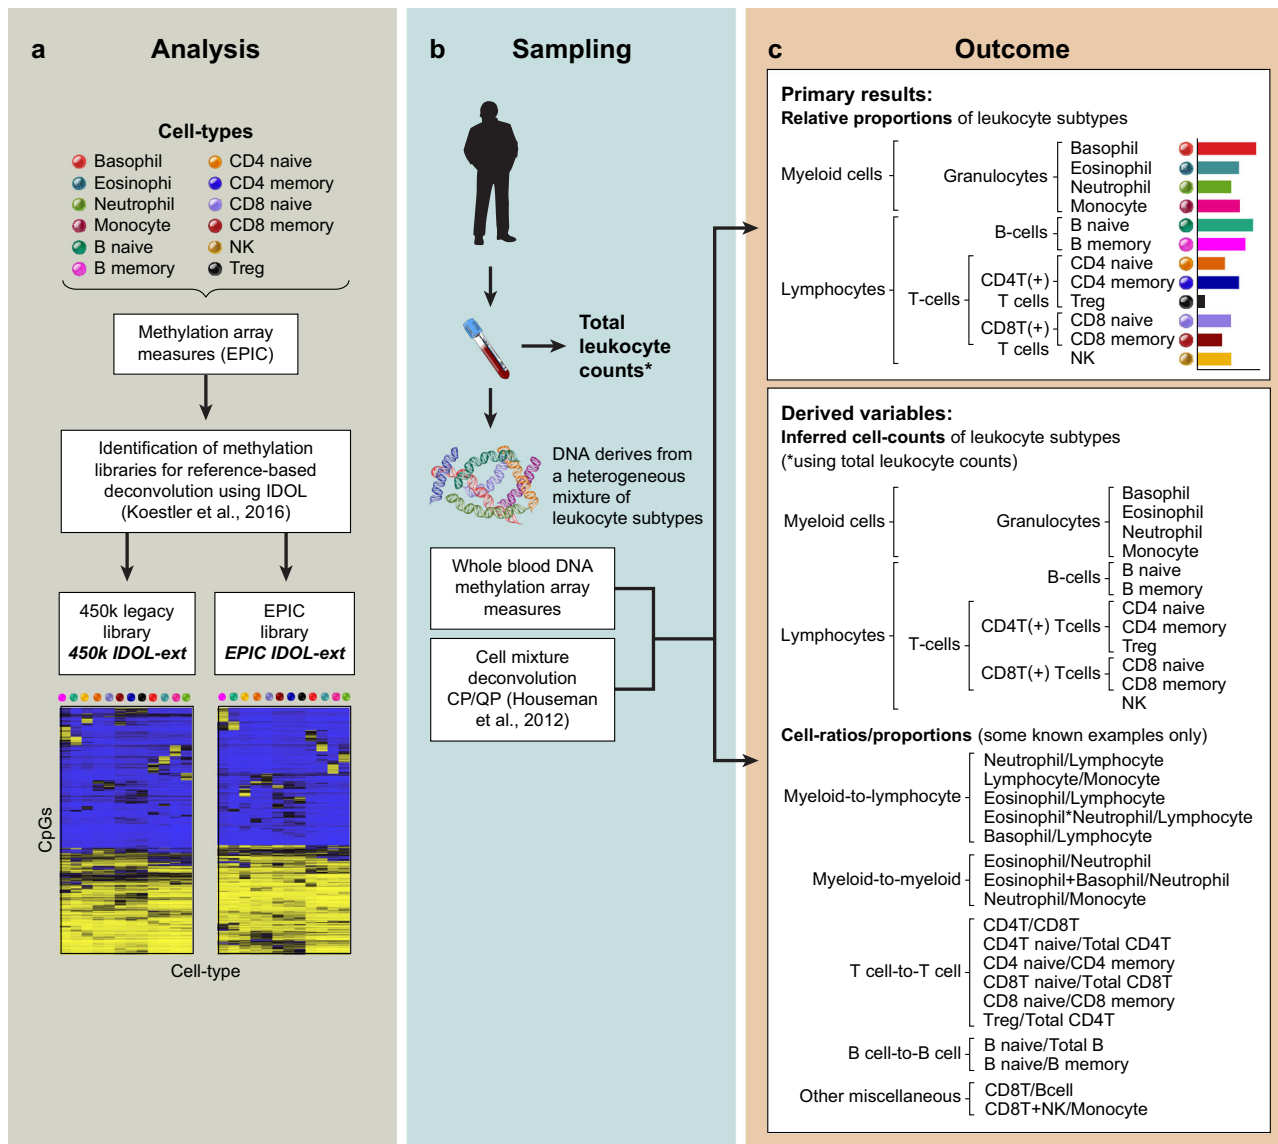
a Analysis

Cell-types
Basophil
Eosinophi
Neutrophil
Monocyte
B naive
B memory
CD4 naive
CD4 memory
CD8 naive
CD8 memory
NK
Treg

Methylation array measures (EPIC)

Identification of methylation libraries for reference-based deconvolution using IDOL (Koestler et al., 2016)

450k legacy library *450k IDOL-ext*

EPIC library *EPIC IDOL-ext*

CpGs

Cell-type

b Sampling

Total leukocyte counts*

DNA derives from a heterogeneous mixture of leukocyte subtypes

Whole blood DNA methylation array measures

Cell mixture deconvolution CP/QP (Houseman et al., 2012)

c Outcome

Primary results:
Relative proportions of leukocyte subtypes

Myeloid cells
Granulocytes
Basophil
Eosinophil
Neutrophil
Monocyte
Lymphocytes
B-cells
B naive
B memory
T-cells
CD4T(+) T cells
CD4 naive
CD4 memory
Treg
CD8T(+) T cells
CD8 naive
CD8 memory
NK

Derived variables:
Inferred cell-counts of leukocyte subtypes
(*using total leukocyte counts)

Myeloid cells
Granulocytes
Basophil
Eosinophil
Neutrophil
Monocyte
Lymphocytes
B-cells
B naive
B memory
T-cells
CD4T(+) Tcells
CD4 naive
CD4 memory
Treg
CD8T(+) Tcells
CD8 naive
CD8 memory
NK

Cell-ratios/proportions (some known examples only)

Myeloid-to-lymphocyte
Neutrophil/Lymphocyte
Lymphocyte/Monocyte
Eosinophil/Lymphocyte
Eosinophil*Neutrophil/Lymphocyte
Basophil/Lymphocyte

Myeloid-to-myeloid
Eosinophil/Neutrophil
Eosinophil+Basophil/Neutrophil
Neutrophil/Monocyte

T cell-to-T cell
CD4T/CD8T
CD4T naive/Total CD4T
CD4 naive/CD4 memory
CD8T naive/Total CD8T
CD8 naive/CD8 memory
Treg/Total CD4T

B cell-to-B cell
B naive/Total B
B naive/B memory

Other miscellaneous
CD8T/Bcell
CD8T+NK/Monocyte